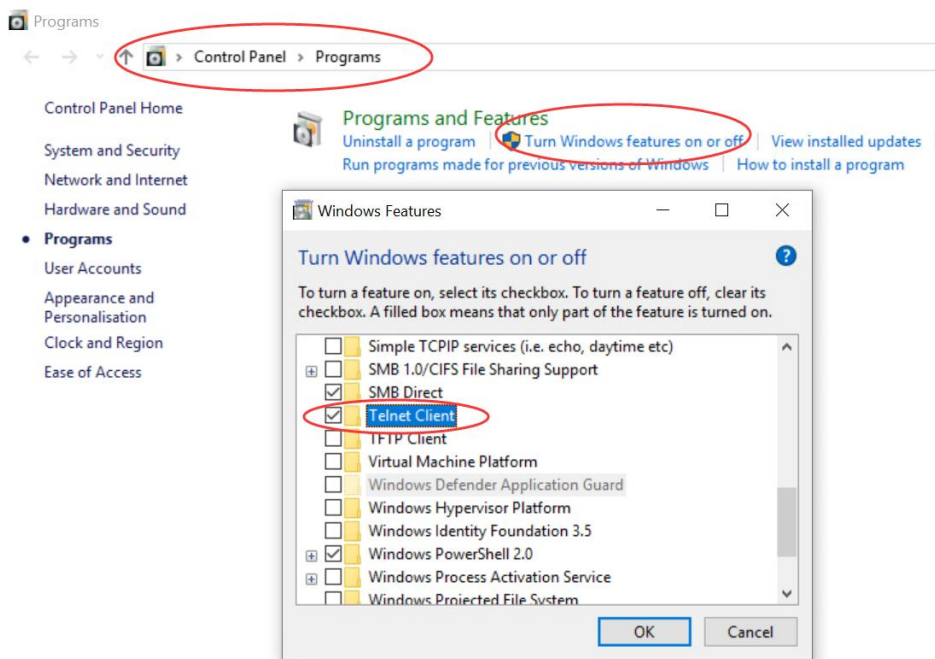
Programs

Control Panel › Programs

Control Panel Home

System and Security

Network and Internet

Hardware and Sound

Programs

User Accounts

Appearance and Personalisation

Clock and Region

Ease of Access

Programs and Features

Uninstall a program | Turn Windows features on or off | View installed updates

Run programs made for previous versions of Windows | How to install a program

Windows Features

Turn Windows features on or off

To turn a feature on, select its checkbox. To turn a feature off, clear its checkbox. A filled box means that only part of the feature is turned on.

Simple TCPIP services (i.e. echo, daytime etc)

SMB 1.0/CIFS File Sharing Support

SMB Direct

Telnet Client

TFTP Client

Virtual Machine Platform

Windows Defender Application Guard

Windows Hypervisor Platform

Windows Identity Foundation 3.5

Windows PowerShell 2.0

Windows Process Activation Service

Windows Projected File System

OK

Cancel